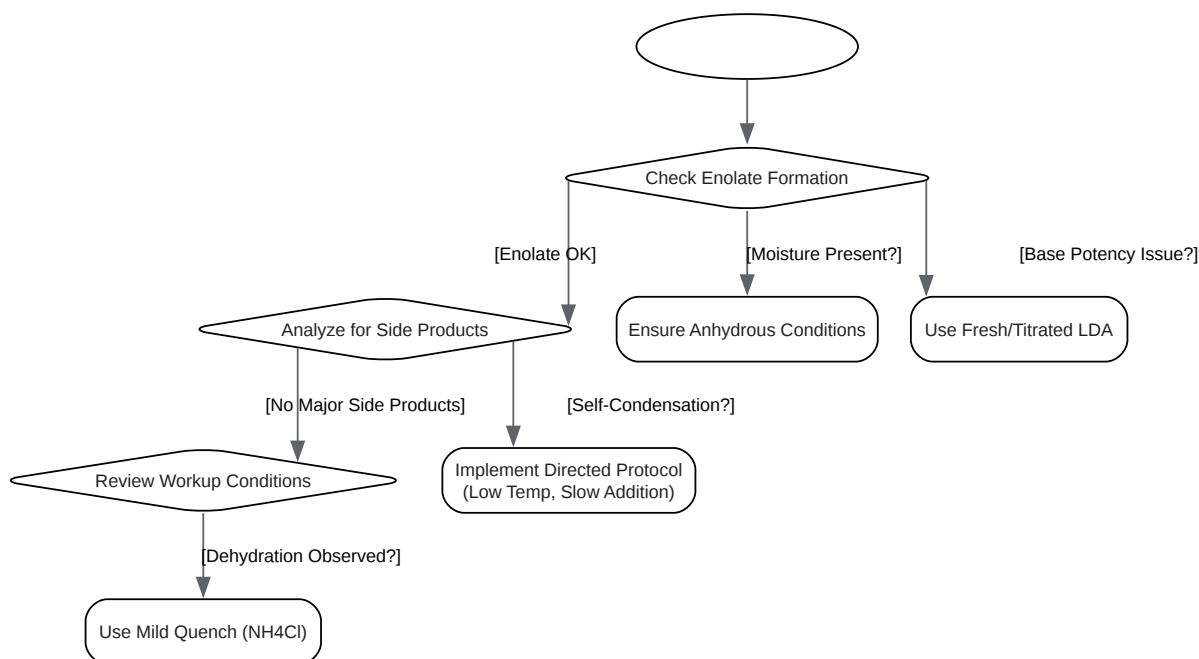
Check Enolate Formation

[Enolate OK]

[Moisture Present?]

[Base Potency Issue?]

Analyze for Side Products

Ensure Anhydrous Conditions

Use Fresh/Titrated LDA

[No Major Side Products]

[Self-Condensation?]

Review Workup Conditions

Implement Directed Protocol (Low Temp, Slow Addition)

[Dehydration Observed?]

Use Mild Quench (NH4Cl)